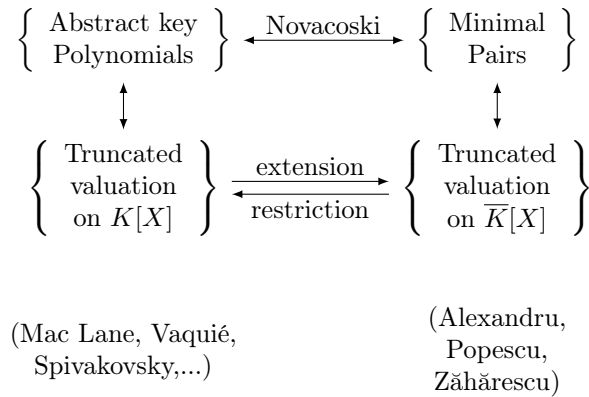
Abstract key Polynomials

Novacoski

Minimal Pairs

Truncated valuation on $K[X]$

extension

restriction

Truncated valuation on $\overline{K}[X]$

(Mac Lane, Vaquié, Spivakovsky,...)

(Alexandru, Popescu, Zăhărescu)